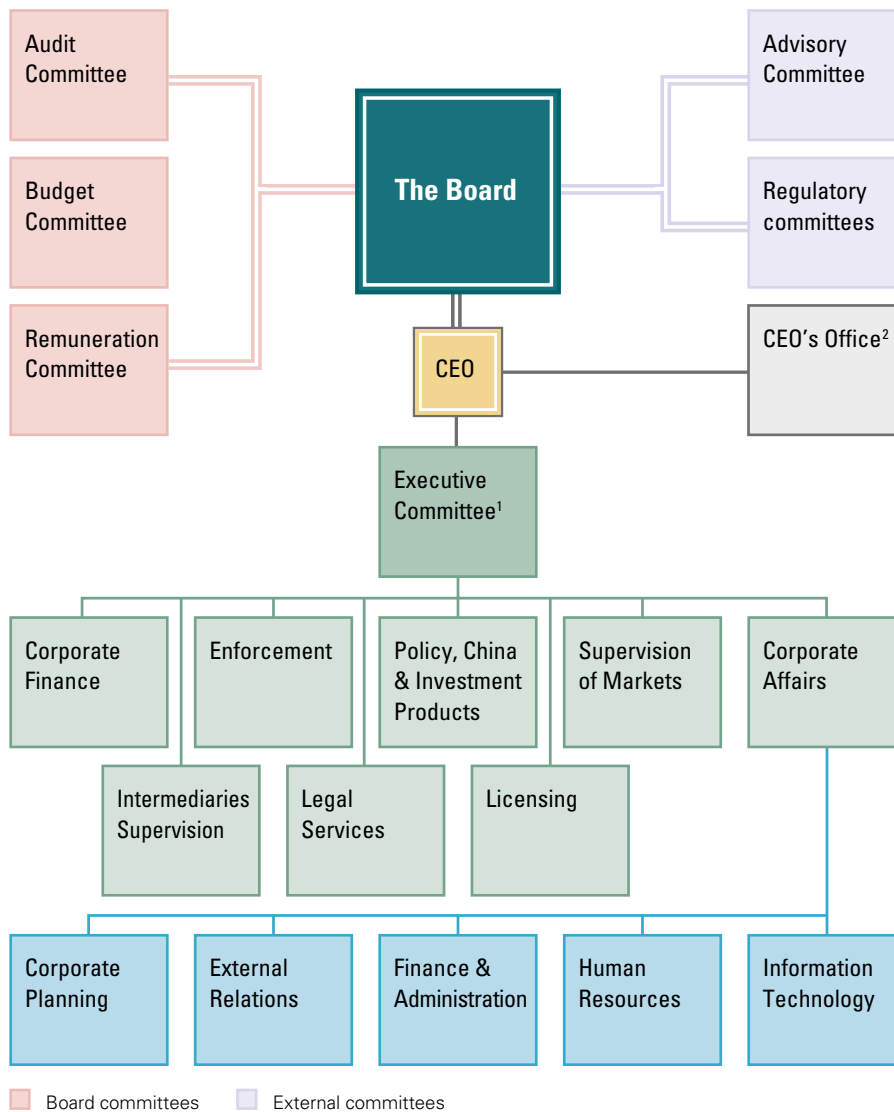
Audit Committee

Budget Committee

Remuneration Committee

The Board

Advisory Committee

Regulatory committees

CEO

CEO's Office$^2$

Executive Committee$^1$

Corporate Finance

Enforcement

Policy, China & Investment Products

Supervision of Markets

Corporate Affairs

Intermediaries Supervision

Legal Services

Licensing

Corporate Planning

External Relations

Finance & Administration

Human Resources

Information Technology

Board committees

External committees